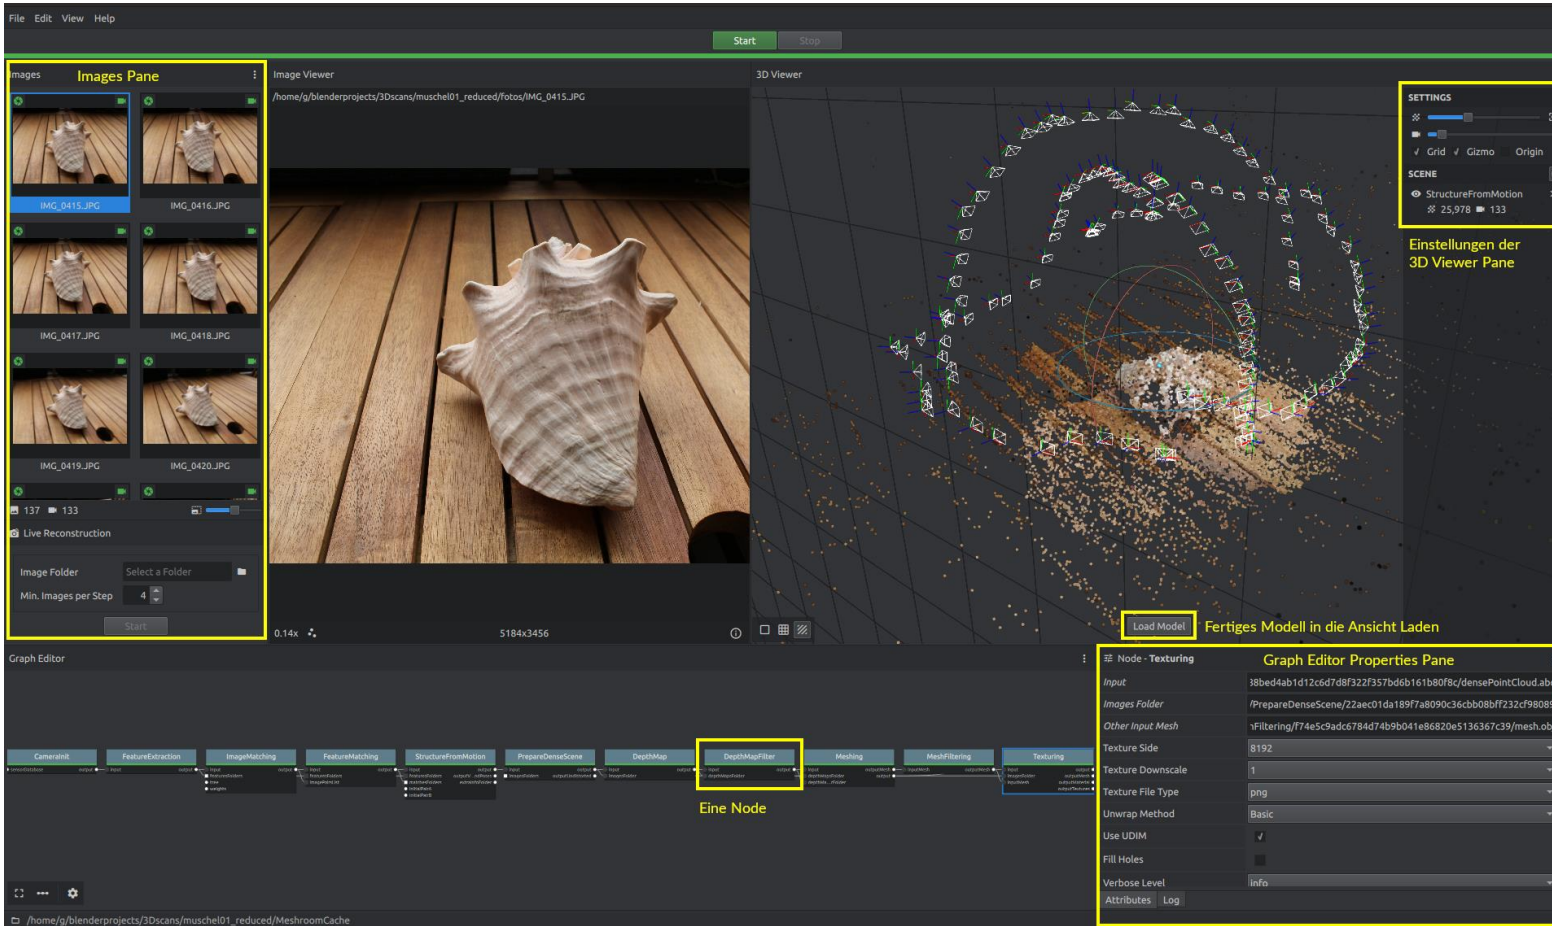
File Edit View Help

Start Stop

Images Images Pane

IMG_0415.JPG
IMG_0416.JPG
IMG_0417.JPG
IMG_0418.JPG
IMG_0419.JPG
IMG_0420.JPG

137 133

Live Reconstruction

Image Folder Select a Folder
Min. Images per Step 4
Start

Image Viewer
/home/g/blenderprojects/3Dscans/muschel01_reduced/fotos/IMG_0415.JPG

0.14x 5184x3456

3D Viewer

SETTINGS
Grid Gizmo Origin
SCENE
StructureFromMotion
25,978 133

Einstellungen der 3D Viewer Pane

Load Model Fertiges Modell in die Ansicht Laden

Graph Editor

CameraInit FeatureExtraction ImageMatching FeatureMatching StructureFromMotion PrepareDenseScene DepthMap DepthMapFilter Meshing MeshFiltering Texturing

Eine Node

Node · Texturing Graph Editor Properties Pane

| | |
|---|---|
| Input | 38bed4ab1d12c6d7d8f322f357bd6b161b80f8c/densePointCloud.ab |
| Images Folder | /PrepareDenseScene/22aec01da189f7a8090c36cbb08bff232cf9808 |
| Other Input Mesh | ıFiltering/f74e5c9adc6784d74b9b041e86820e5136367c39/mesh.ob |
| Texture Side | 8192 |
| Texture Downscale | 1 |
| Texture File Type | png |
| Unwrap Method | Basic |
| Use UDIM | ✓ |
| Fill Holes | |
| Verbose Level | info |

Attributes Log

/home/g/blenderprojects/3Dscans/muschel01_reduced/MeshroomCache